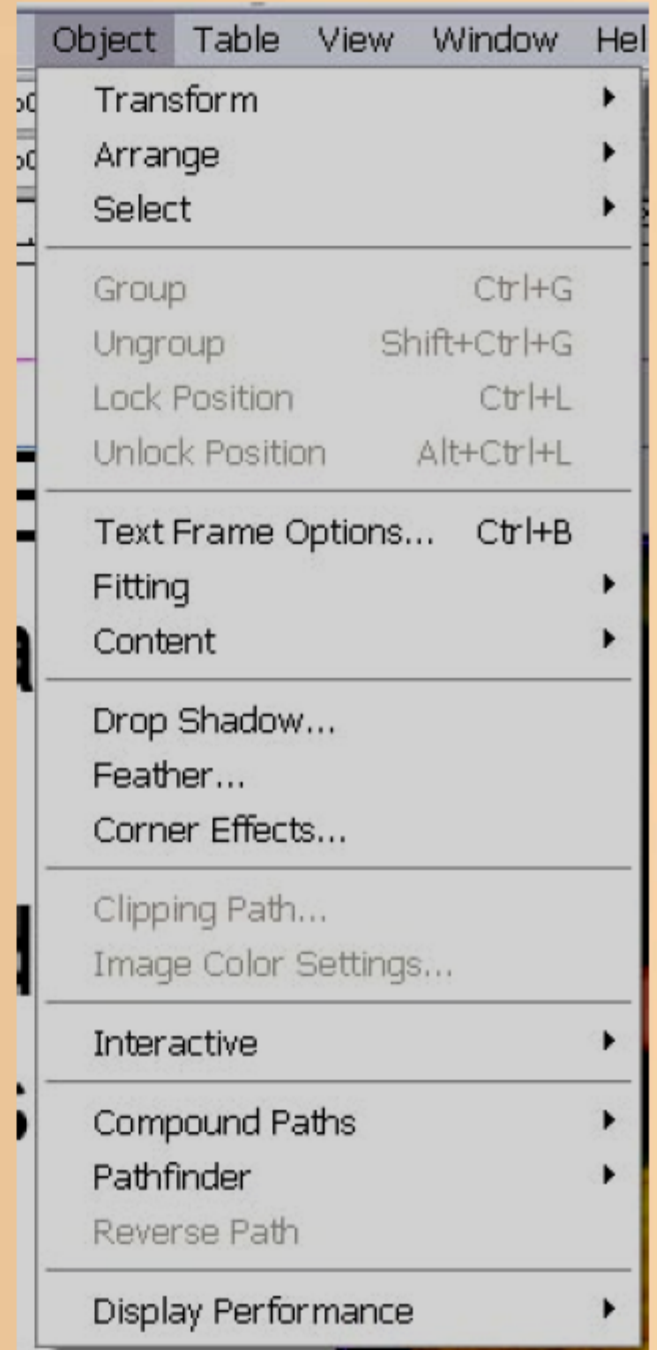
Object Table View Window Hel

Transform
Arrange
Select

Group Ctrl+G
Ungroup Shift+Ctrl+G
Lock Position Ctrl+L
Unlock Position Alt+Ctrl+L

Text Frame Options... Ctrl+B
Fitting
Content

Drop Shadow...
Feather...
Corner Effects...

Clipping Path...
Image Color Settings...

Interactive

Compound Paths
Pathfinder
Reverse Path

Display Performance